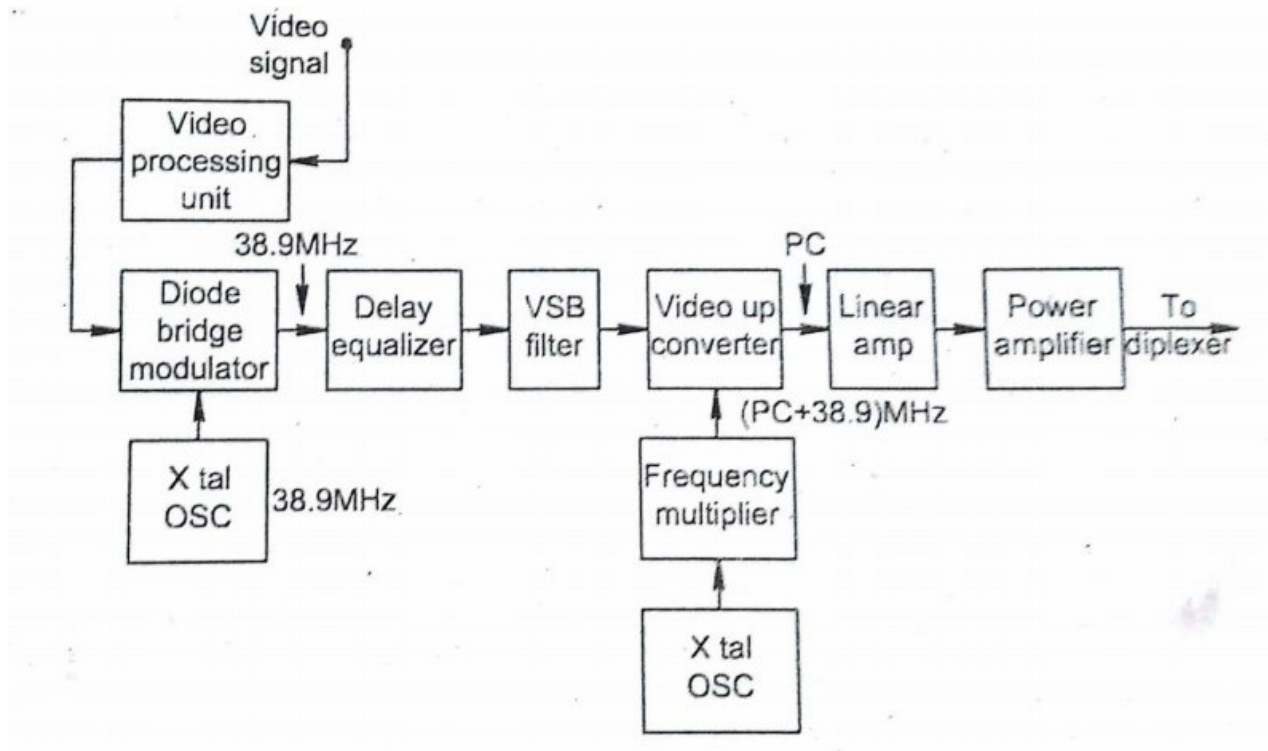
Video signal

Video processing unit

38.9MHz

Diode bridge modulator

Delay equalizer

VSB filter

Video up converter

PC

Linear amp

Power amplifier

To diplexer

(PC+38.9)MHz

X tal OSC

38.9MHz

Frequency multiplier

X tal OSC